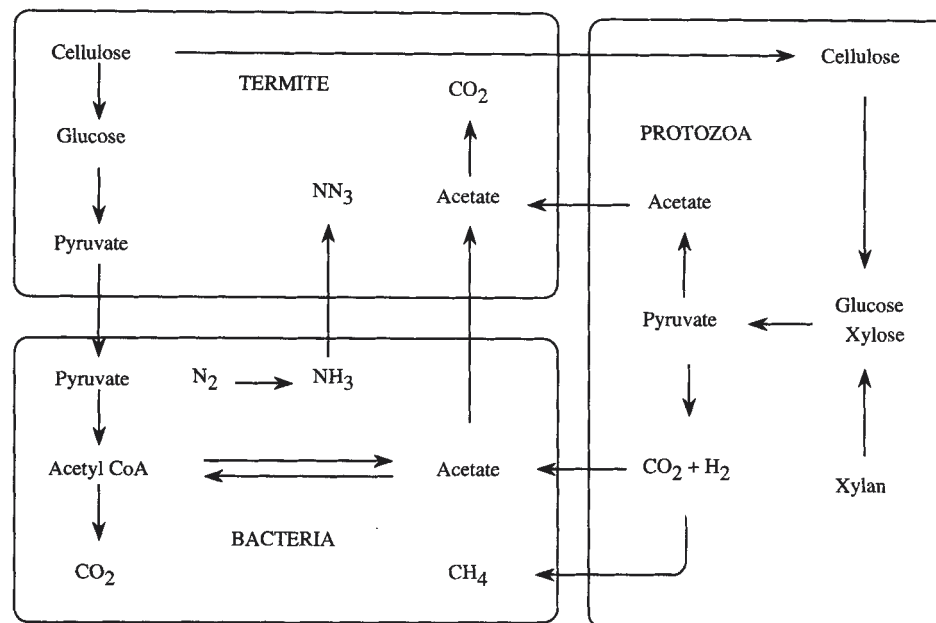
Cellulose

Glucose

Pyruvate

TERMITE

$NN_3$

$CO_2$

Acetate

Cellulose

PROTOZOA

Acetate

Pyruvate

Glucose
Xylose

Pyruvate

$N_2$

$NH_3$

Acetyl CoA

Acetate

$CO_2 + H_2$

Xylan

$CO_2$

BACTERIA

$CH_4$